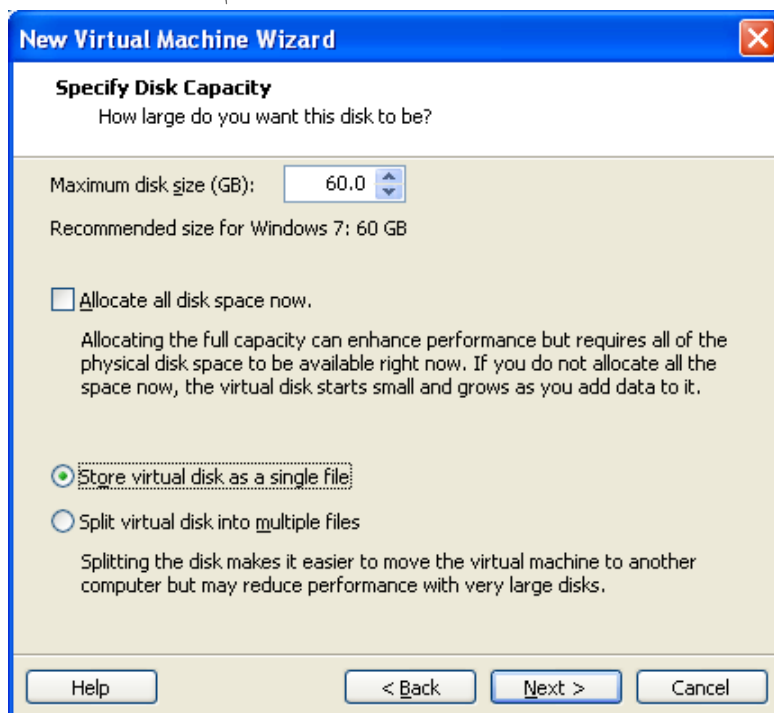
New Virtual Machine Wizard

Specify Disk Capacity
How large do you want this disk to be?

Maximum disk size (GB): 60.0

Recommended size for Windows 7: 60 GB

Allocate all disk space now.

Allocating the full capacity can enhance performance but requires all of the physical disk space to be available right now. If you do not allocate all the space now, the virtual disk starts small and grows as you add data to it.

Store virtual disk as a single file

Split virtual disk into multiple files

Splitting the disk makes it easier to move the virtual machine to another computer but may reduce performance with very large disks.

Help

< Back

Next >

Cancel